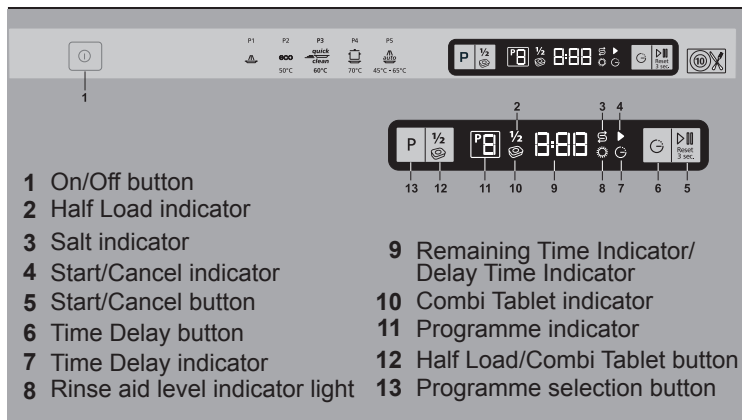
P1 P2 P3 P4 P5
eco quick clean auto
50°C 60°C 70°C 45°C - 65°C
P ½ P ½ 8:88 Reset 3 sec. 10
1

2 3 4
P ½ P ½ 8:88 Reset 3 sec.
13 12 11 10 9 8 7 6 5

1 On/Off button
2 Half Load indicator
3 Salt indicator
4 Start/Cancel indicator
5 Start/Cancel button
6 Time Delay button
7 Time Delay indicator
8 Rinse aid level indicator light

9 Remaining Time Indicator/ Delay Time Indicator
10 Combi Tablet indicator
11 Programme indicator
12 Half Load/Combi Tablet button
13 Programme selection button